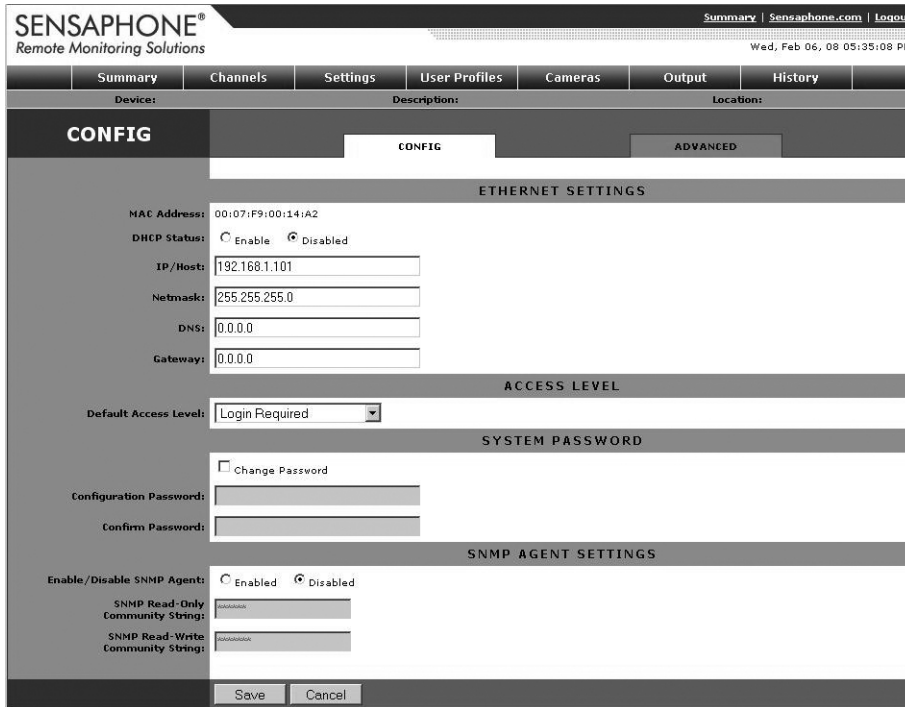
SENSAPHONE®
Remote Monitoring Solutions

Summary | Sensaphone.com | Logou

Wed, Feb 06, 08 05:35:08 P

Summary | Channels | Settings | User Profiles | Cameras | Output | History

Device: | Description: | Location:

CONFIG

CONFIG | ADVANCED

ETHERNET SETTINGS

MAC Address: 00:07:F9:00:14:A2

DHCP Status: Enable Disabled

IP/Host: 192.168.1.101

Netmask: 255.255.255.0

DNS: 0.0.0.0

Gateway: 0.0.0.0

ACCESS LEVEL

Default Access Level: Login Required

SYSTEM PASSWORD

Change Password

Configuration Password:

Confirm Password:

SNMP AGENT SETTINGS

Enable/Disable SNMP Agent: Enabled Disabled

SNMP Read-Only Community String: ******

SNMP Read-Write Community String: ******

Save | Cancel